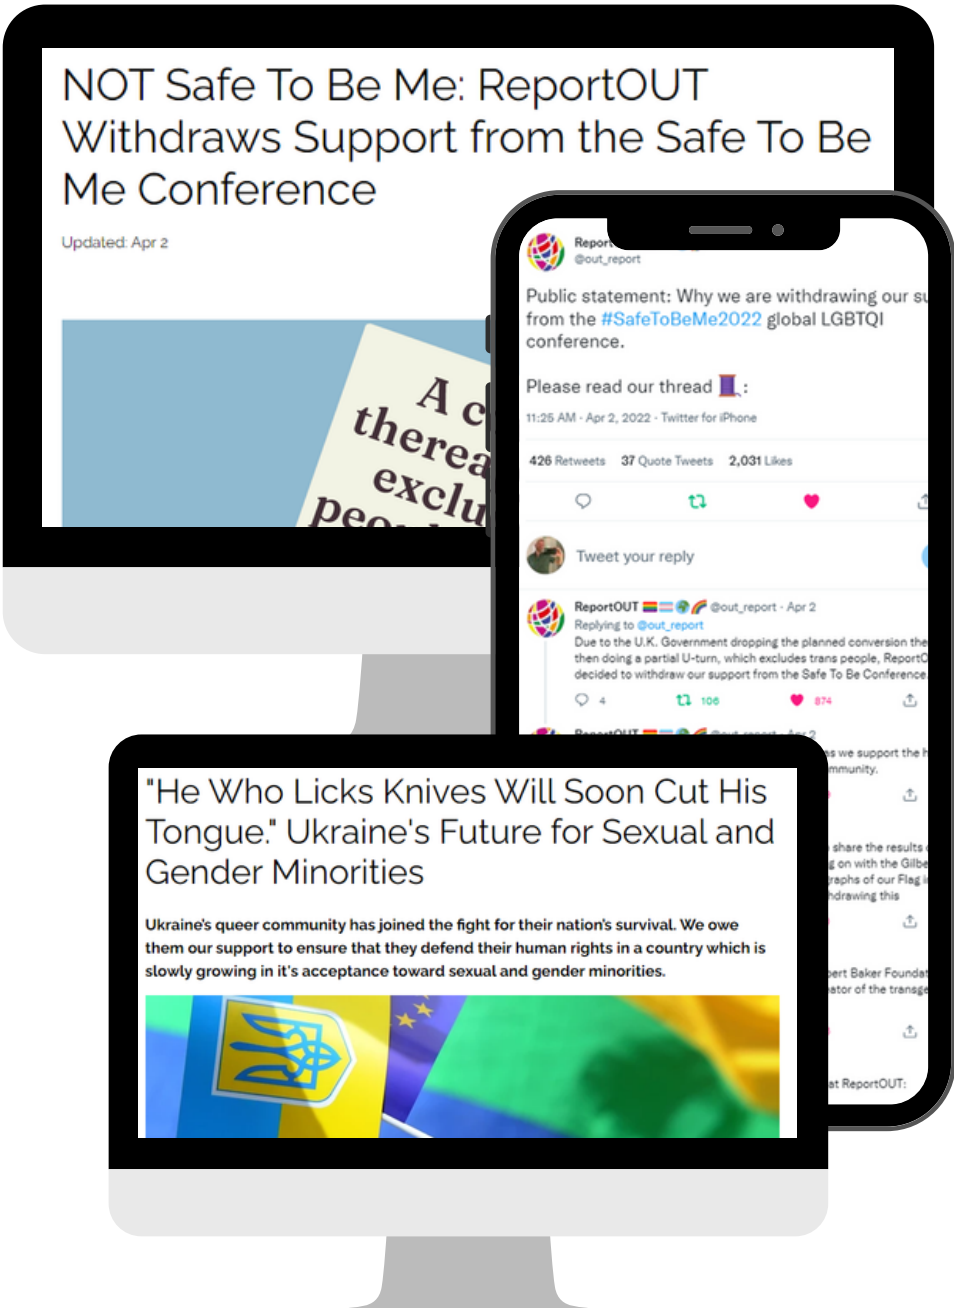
NOT Safe To Be Me: ReportOUT Withdraws Support from the Safe To Be Me Conference

Updated: Apr 2

A c there excl peo

Report
@out_report

Public statement: Why we are withdrawing our su from the #SafeToBeMe2022 global LGBTQI conference.

Please read our thread 🧵:

11:25 AM · Apr 2, 2022 · Twitter for iPhone

426 Retweets 37 Quote Tweets 2,031 Likes

Tweet your reply

ReportOUT @out_report · Apr 2
Replying to @out_report
Due to the U.K. Government dropping the planned conversion the then doing a partial U-turn, which excludes trans people, ReportO decided to withdraw our support from the Safe To Be Conference.

4 106 874

s we support the mmunity.

share the results on with the Gilbe raphs of our Flag drawing this

ert Baker Foundat ator of the transg

t ReportOUT:

"He Who Licks Knives Will Soon Cut His Tongue." Ukraine's Future for Sexual and Gender Minorities

Ukraine's queer community has joined the fight for their nation's survival. We owe them our support to ensure that they defend their human rights in a country which is slowly growing in it's acceptance toward sexual and gender minorities.